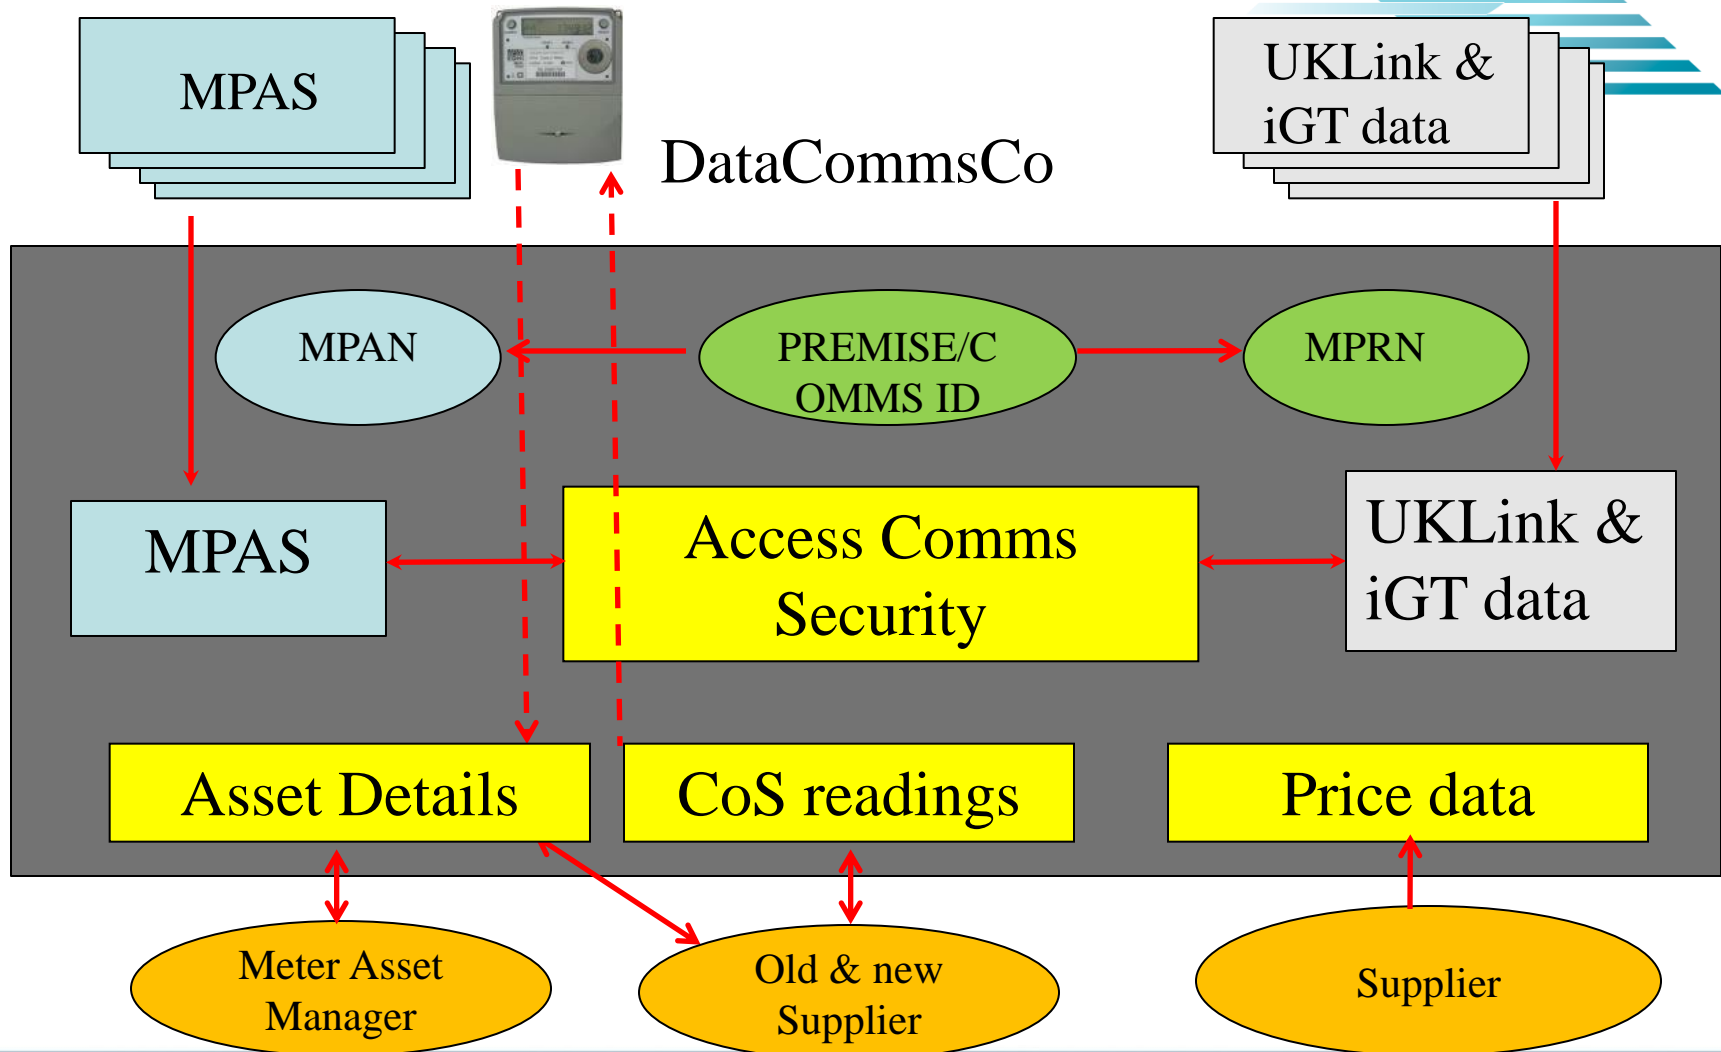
MPAS

DataCommsCo

UKLink & iGT data

MPAN

PREMISE/COMMS ID

MPRN

MPAS

Access Comms Security

UKLink & iGT data

Asset Details

CoS readings

Price data

Meter Asset Manager

Old & new Supplier

Supplier